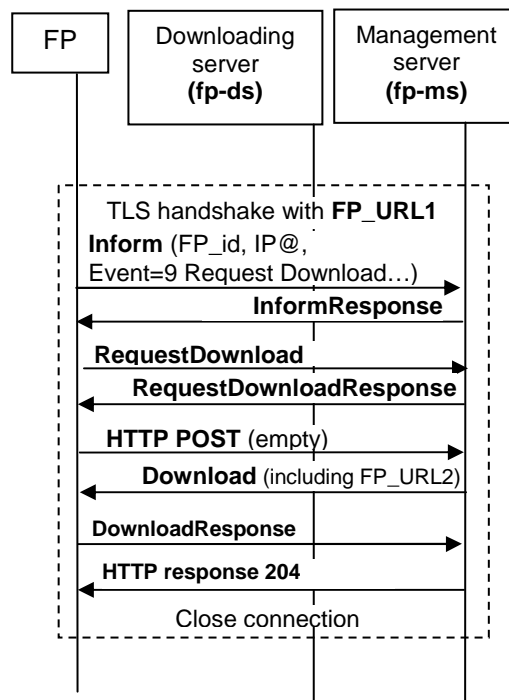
FP

Downloading server (fp-ds)

Management server (fp-ms)

TLS handshake with FP_URL1

Inform (FP_id, IP@, Event=9 Request Download…)

InformResponse

RequestDownload

RequestDownloadResponse

HTTP POST (empty)

Download (including FP_URL2)

DownloadResponse

HTTP response 204

Close connection